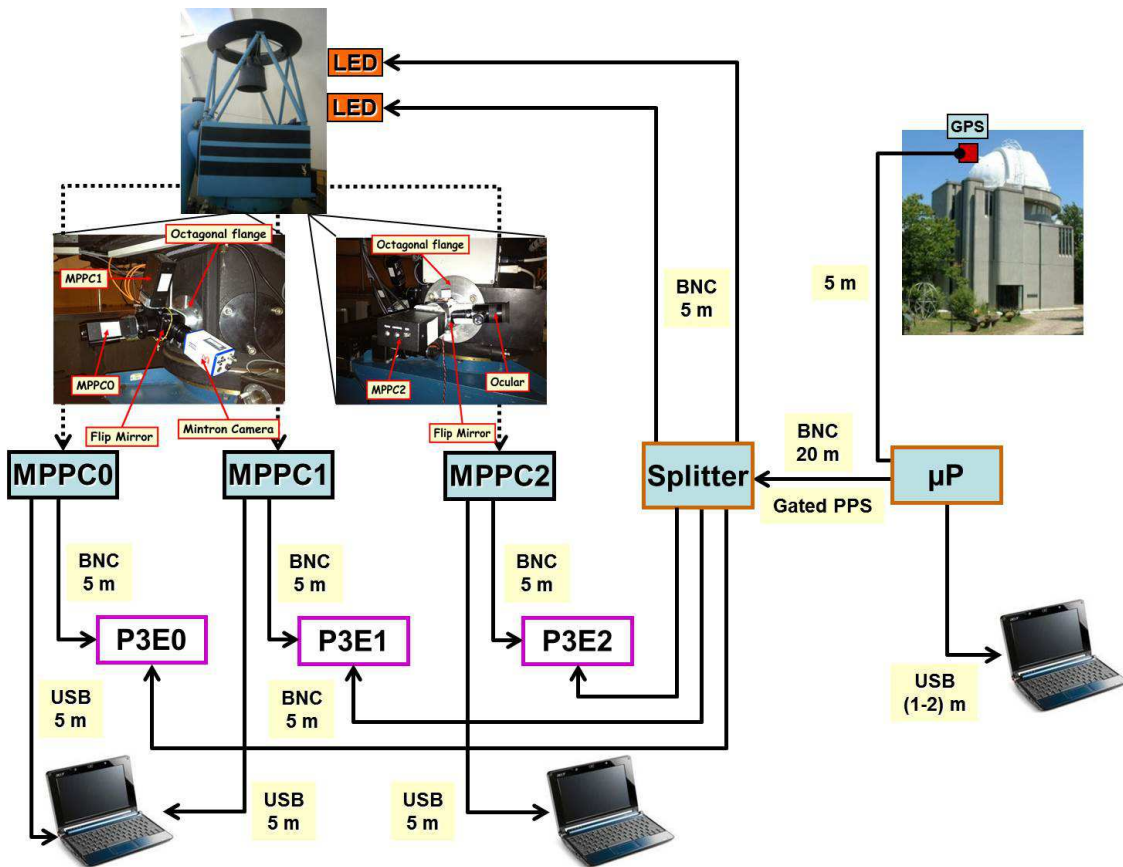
LED
LED
GPS
Octagonal flange
MPPC1
MPPC0
Flip Mirror
Mintron Camera
Octagonal flange
MPPC2
Ocular
Flip Mirror
BNC
5 m
5 m
BNC
20 m
MPPC0
MPPC1
MPPC2
Splitter
μP
Gated PPS
BNC
5 m
BNC
5 m
BNC
5 m
P3E0
P3E1
P3E2
USB
5 m
BNC
5 m
USB
(1-2) m
USB
5 m
USB
5 m